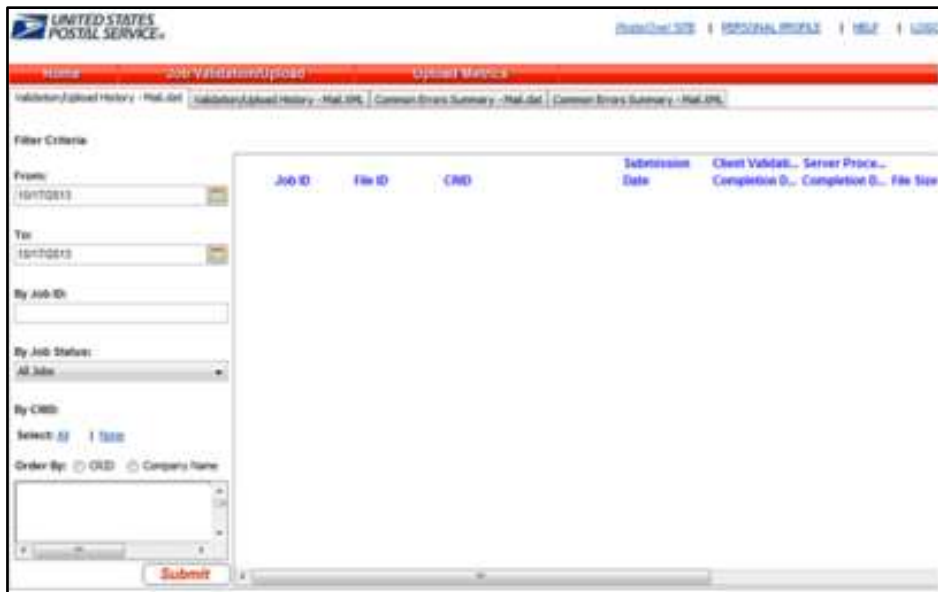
UNITED STATES POSTAL SERVICE.

PostalOne! SITE | PERSONAL PROFILE | HELP | LOGO

Home | Job Validation/Upload | Upload Metrics

Validation/Upload History - Mail.dat | Validation/Upload History - Mail.XML | Common Errors Summary - Mail.dat | Common Errors Summary - Mail.XML

Filter Criteria

From:
10/17/2013

To:
10/17/2013

By Job ID:

By Job Status:
All Jobs

By CRID:

Select: All | None

Order By: CRID Company Name

Submit

| Job ID | File ID | CRID | Submission Date | Client Validati... Completion D... | Server Proce... Completion D... | File Size |
|---|---|---|---|---|---|---|